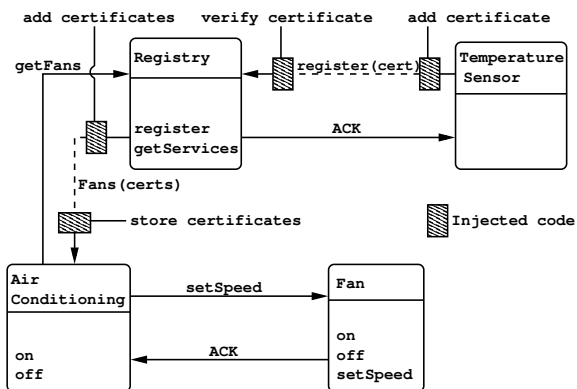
add certificates
verify certificate
add certificate
getFans
Registry
register(cert)
Temperature Sensor
register
getServices
ACK
Fans(certs)
store certificates
Injected code
Air Conditioning
setSpeed
Fan
on
off
setSpeed
ACK
on
off